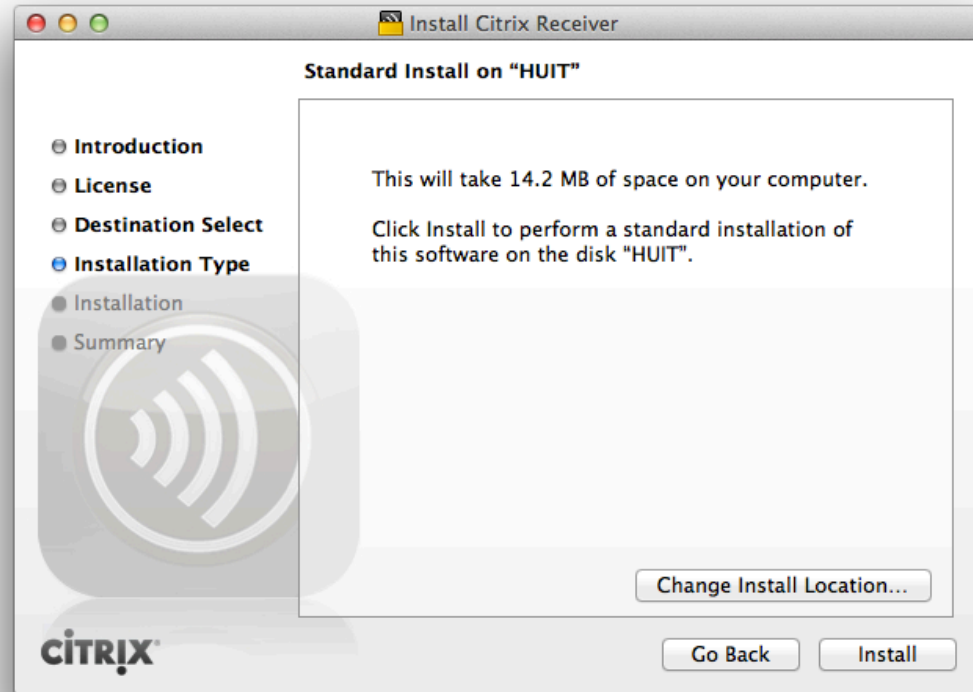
Install Citrix Receiver

Standard Install on “HUIT”

Introduction
License
Destination Select
Installation Type
Installation
Summary

This will take 14.2 MB of space on your computer.

Click Install to perform a standard installation of this software on the disk "HUIT".

Change Install Location...

CiTRIX

Go Back

Install